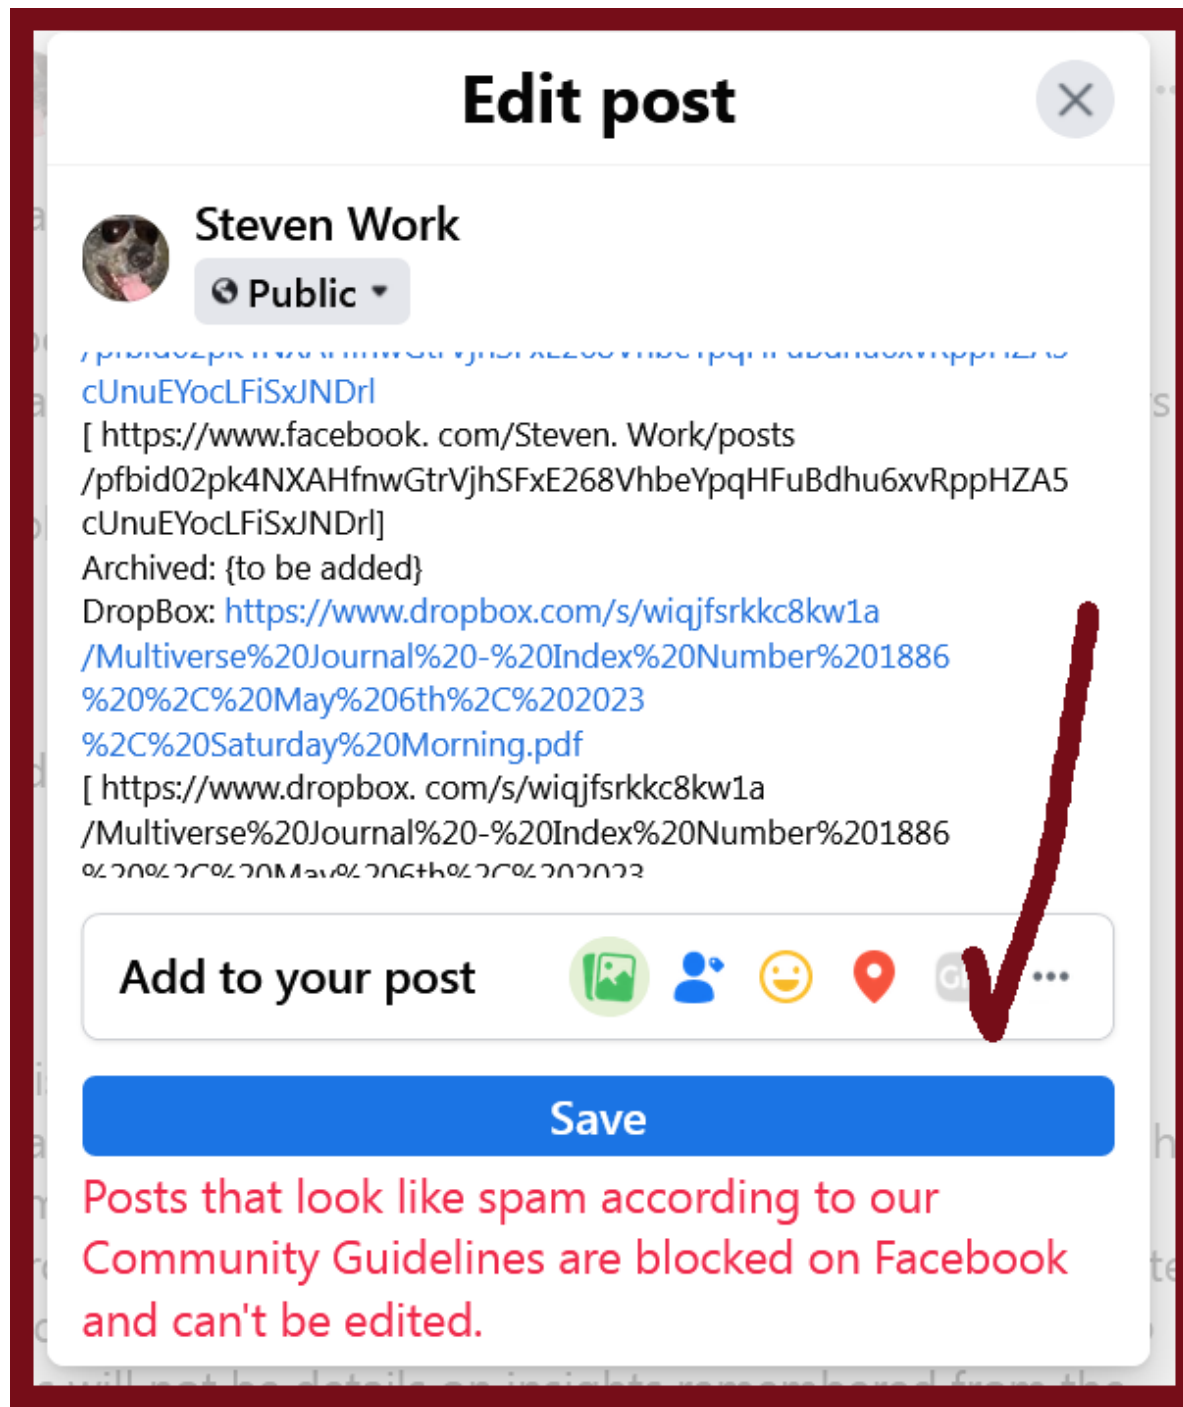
Edit post

Steven Work
Public

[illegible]
cUnuEYocLFiSxJNDrl
[ https://www.facebook. com/Steven. Work/posts /pfbid02pk4NXAHfnwGtrVjhSFxE268VhbeYpqHFuBdhu6xvRppHZA5 cUnuEYocLFiSxJNDrl]
Archived: {to be added}
DropBox: https://www.dropbox.com/s/wiqjfsrkkc8kw1a /Multiverse%20Journal%20-%20Index%20Number%201886 %20%2C%20May%206th%2C%202023 %2C%20Saturday%20Morning.pdf
[ https://www.dropbox. com/s/wiqjfsrkkc8kw1a /Multiverse%20Journal%20-%20Index%20Number%201886
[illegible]

Add to your post

Save

Posts that look like spam according to our Community Guidelines are blocked on Facebook and can't be edited.